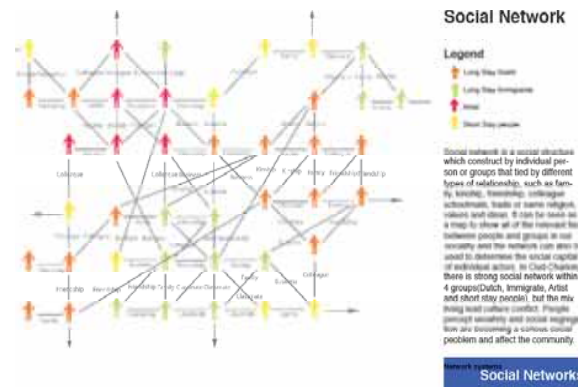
Social Network

Legend

Long Stay Dutch

Long Stay Immigrants

Artist

Short Stay people

Social network is a social structure which construct by individual person or groups that tied by different types of relationship, such as family, kinship, friendship, colleague, schoolmate, trade or same religion, values and ideas. It can be seen as a map to show all of the relevant ties between people and groups in our society and the network can also be used to determine the social capital of individual actors. In Oud-Charlois there is strong social network within 4 groups(Dutch, Immigrate, Artist and short stay people), but the mix living lead culture conflict. People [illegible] and social segregation are becoming a serious social problem and affect the community.

Colleague

Friendship

Friendship

Family

Colleague

Social Network